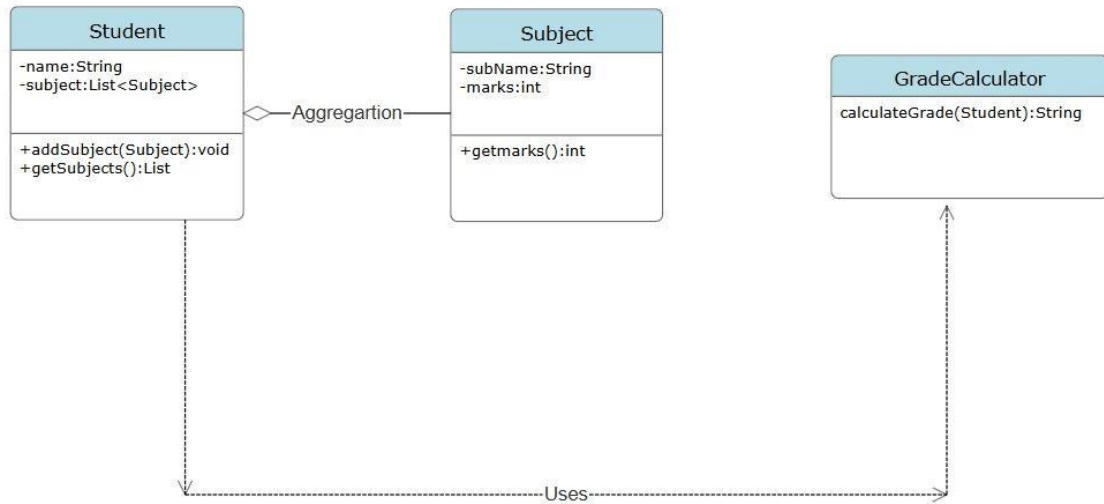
Student

-name:String
-subject:List<Subject>

+addSubject(Subject):void
+getSubjects():List

Aggregartion

Subject

-subName:String
-marks:int

+getmarks():int

GradeCalculator

calculateGrade(Student):String

Uses